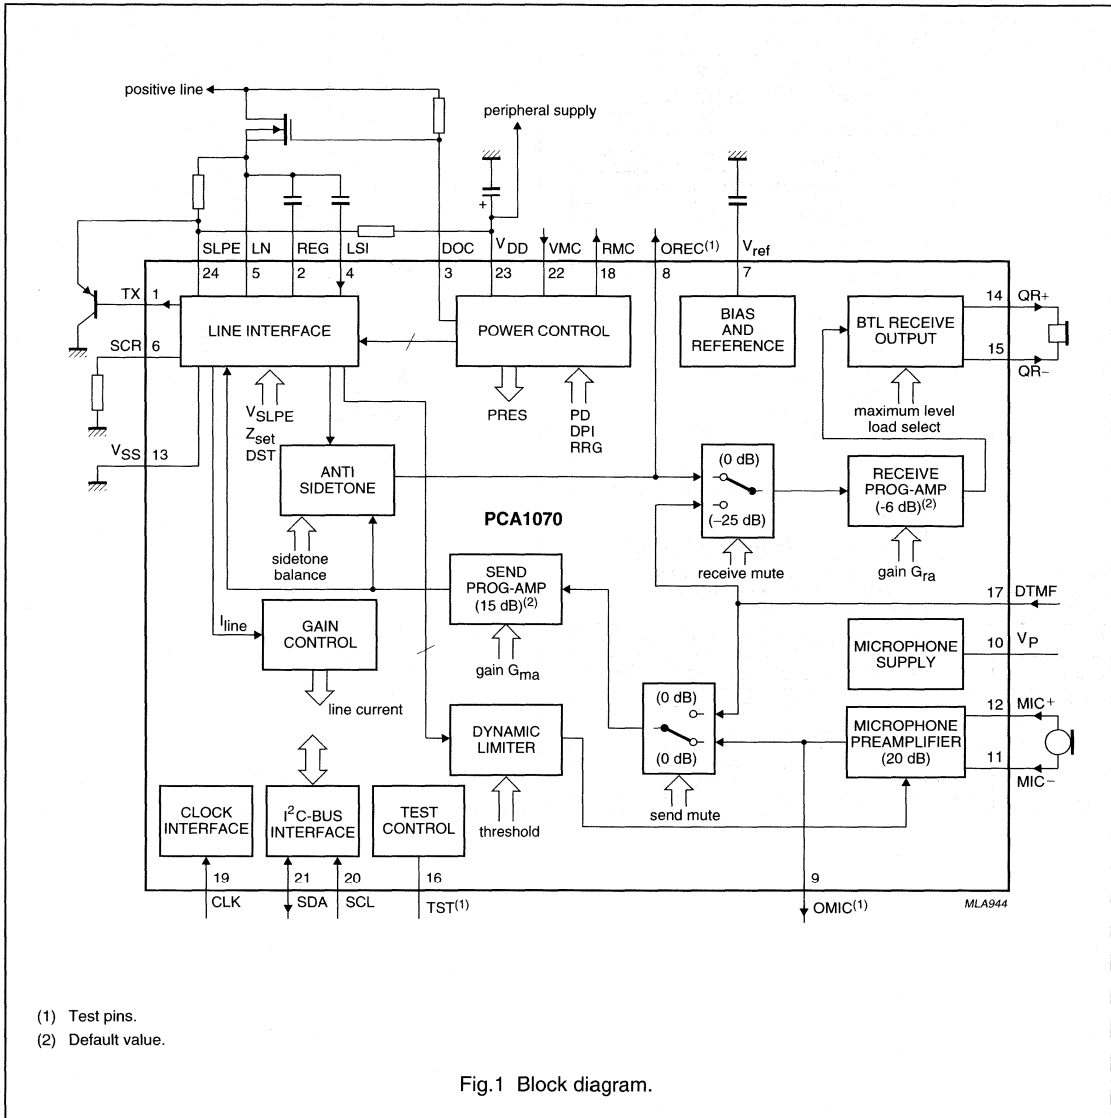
positive line

peripheral supply

SLPE LN REG LSI DOC $V_{DD}$ VMC RMC OREC$^{(1)}$ $V_{ref}$

24 5 2 4 3 23 22 18 8 7

TX 1

SCR 6

$V_{SS}$ 13

LINE INTERFACE

POWER CONTROL

BIAS AND REFERENCE

BTL RECEIVE OUTPUT

14 QR+

15 QR−

$V_{SLPE}$
$Z_{set}$
DST

PRES

PD
DPI
RRG

maximum level
load select

ANTI SIDETONE

(0 dB)

(−25 dB)

RECEIVE PROG-AMP (-6 dB)$^{(2)}$

PCA1070

sidetone balance

receive mute

gain $G_{ra}$

SEND PROG-AMP (15 dB)$^{(2)}$

17 DTMF

$I_{line}$

GAIN CONTROL

gain $G_{ma}$

MICROPHONE SUPPLY

10 $V_P$

line current

(0 dB)

(0 dB)

DYNAMIC LIMITER

MICROPHONE PREAMPLIFIER (20 dB)

12 MIC+

11 MIC−

send mute

threshold

CLOCK INTERFACE

I$^2$C-BUS INTERFACE

TEST CONTROL

19 CLK

21 SDA

20 SCL

16 TST$^{(1)}$

9 OMIC$^{(1)}$

MLA944

(1) Test pins.

(2) Default value.

Fig.1 Block diagram.